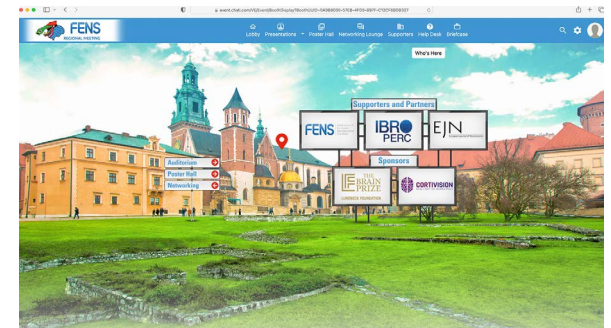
event.chat.com/V2/EventBooth/DisplayBooth/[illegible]

FENS
REGIONAL MEETING

Lobby Presentations Poster Hall Networking Lounge Supporters Help Desk Briefcase

Who's Here

Supporters and Partners

FENS

IBRO PERC

EJN

Sponsors

THE BRAIN PRIZE
LUNDBECK FOUNDATION

CORTIVISION

Auditorium

Poster Hall

Networking